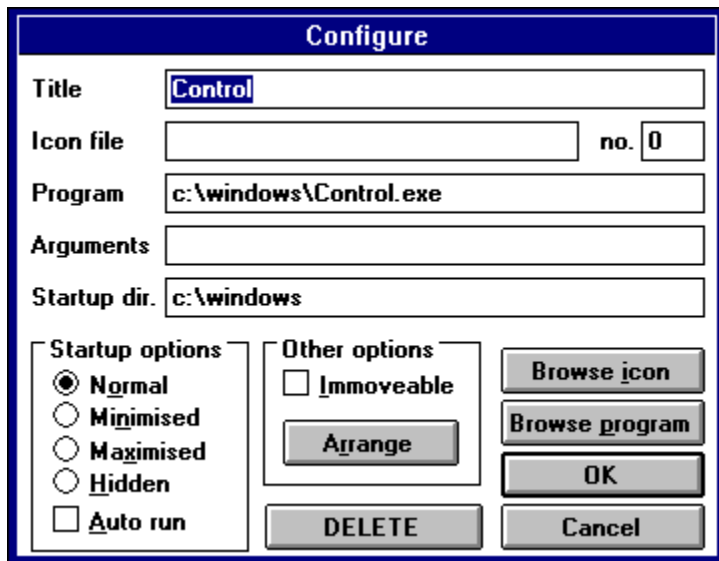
Configure

Title Control

Icon file no. 0

Program c:\windows\Control.exe

Arguments

Startup dir. c:\windows

Startup options
Normal
Minimised
Maximised
Hidden
Auto run

Other options
Immoveable
Arrange

DELETE

Browse icon
Browse program
OK
Cancel